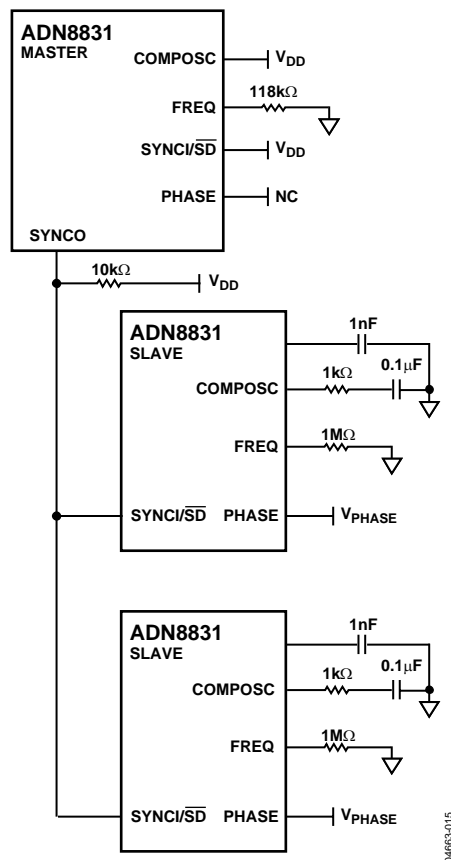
ADN8831
MASTER
COMPOSC
$V_{DD}$
FREQ
118kΩ
SYNCI/$\overline{SD}$
$V_{DD}$
PHASE
NC
SYNCO
10kΩ
$V_{DD}$

ADN8831
SLAVE
1nF
1kΩ
0.1µF
COMPOSC
FREQ
1MΩ
SYNCI/$\overline{SD}$
PHASE
$V_{PHASE}$

ADN8831
SLAVE
1nF
1kΩ
0.1µF
COMPOSC
FREQ
1MΩ
SYNCI/$\overline{SD}$
PHASE
$V_{PHASE}$

04663-015